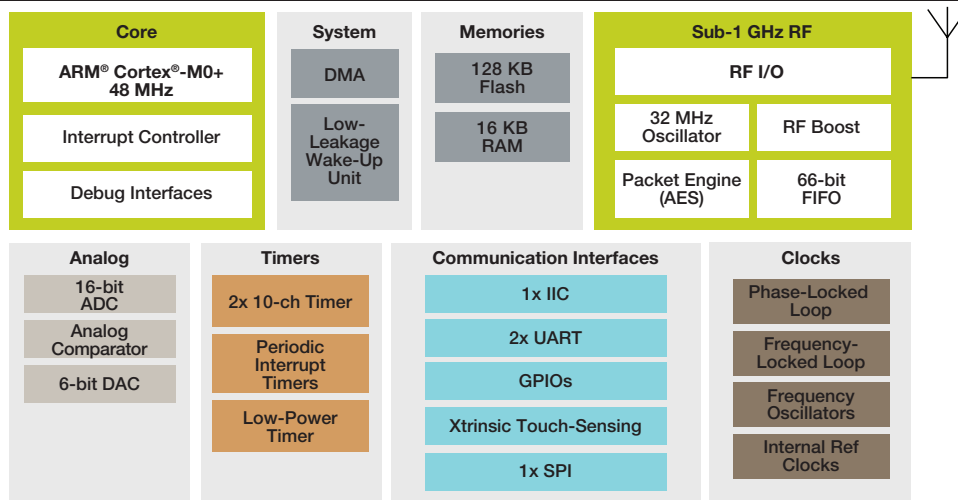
Core

ARM® Cortex®-M0+ 48 MHz

Interrupt Controller

Debug Interfaces

System

DMA

Low-Leakage Wake-Up Unit

Memories

128 KB Flash

16 KB RAM

Sub-1 GHz RF

RF I/O

32 MHz Oscillator

RF Boost

Packet Engine (AES)

66-bit FIFO

Analog

16-bit ADC

Analog Comparator

6-bit DAC

Timers

2x 10-ch Timer

Periodic Interrupt Timers

Low-Power Timer

Communication Interfaces

1x IIC

2x UART

GPIOs

Xtrinsic Touch-Sensing

1x SPI

Clocks

Phase-Locked Loop

Frequency-Locked Loop

Frequency Oscillators

Internal Ref Clocks